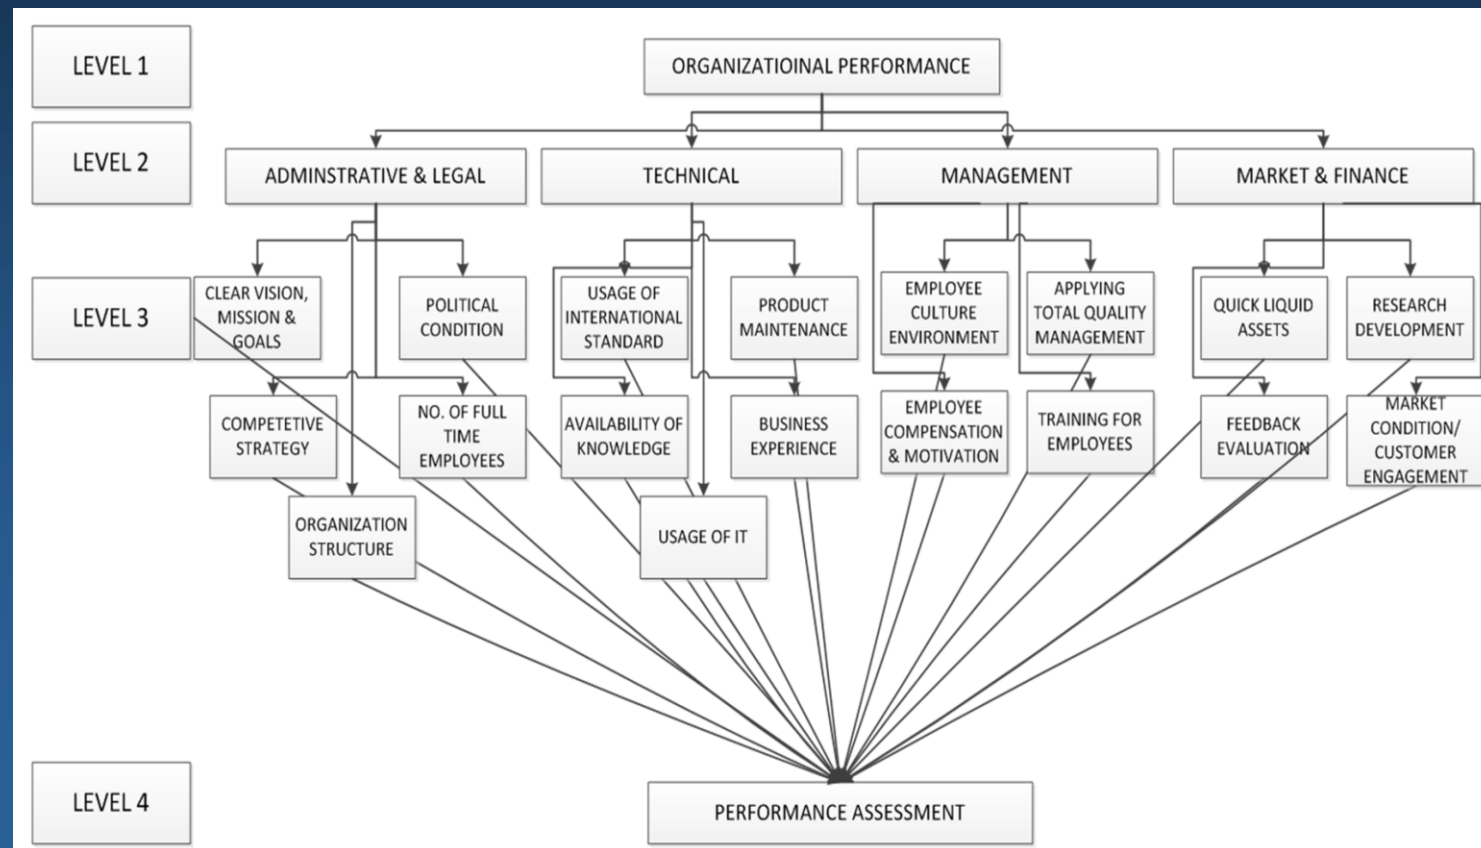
LEVEL 1

ORGANIZATIOINAL PERFORMANCE

LEVEL 2

ADMINSTRATIVE & LEGAL

TECHNICAL

MANAGEMENT

MARKET & FINANCE

LEVEL 3

CLEAR VISION, MISSION & GOALS

POLITICAL CONDITION

USAGE OF INTERNATIONAL STANDARD

PRODUCT MAINTENANCE

EMPLOYEE CULTURE ENVIRONMENT

APPLYING TOTAL QUALITY MANAGEMENT

QUICK LIQUID ASSETS

RESEARCH DEVELOPMENT

COMPETETIVE STRATEGY

NO. OF FULL TIME EMPLOYEES

AVAILABILITY OF KNOWLEDGE

BUSINESS EXPERIENCE

EMPLOYEE COMPENSATION & MOTIVATION

TRAINING FOR EMPLOYEES

FEEDBACK EVALUATION

MARKET CONDITION/ CUSTOMER ENGAGEMENT

ORGANIZATION STRUCTURE

USAGE OF IT

LEVEL 4

PERFORMANCE ASSESSMENT